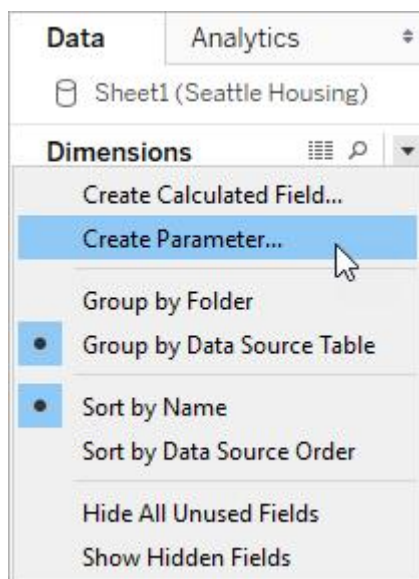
Data
Analytics

Sheet1 (Seattle Housing)

Dimensions

Create Calculated Field...
Create Parameter...

Group by Folder
Group by Data Source Table

Sort by Name
Sort by Data Source Order

Hide All Unused Fields
Show Hidden Fields